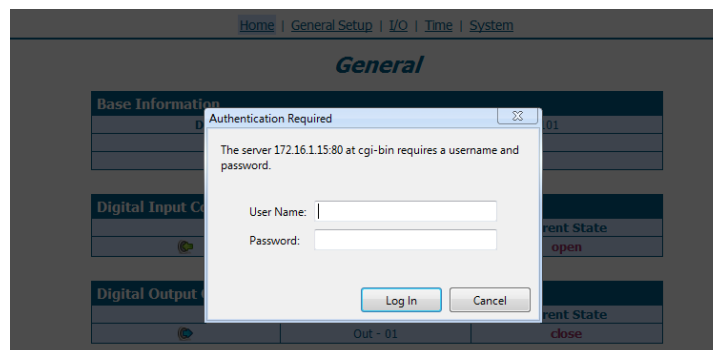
Home | General Setup | I/O | Time | System

General

Base Information

D

01

Digital Input C

rent State

open

Digital Output

rent State

Out - 01

close

Authentication Required

The server 172.16.1.15:80 at cgi-bin requires a username and password.

User Name:

Password:

Log In

Cancel